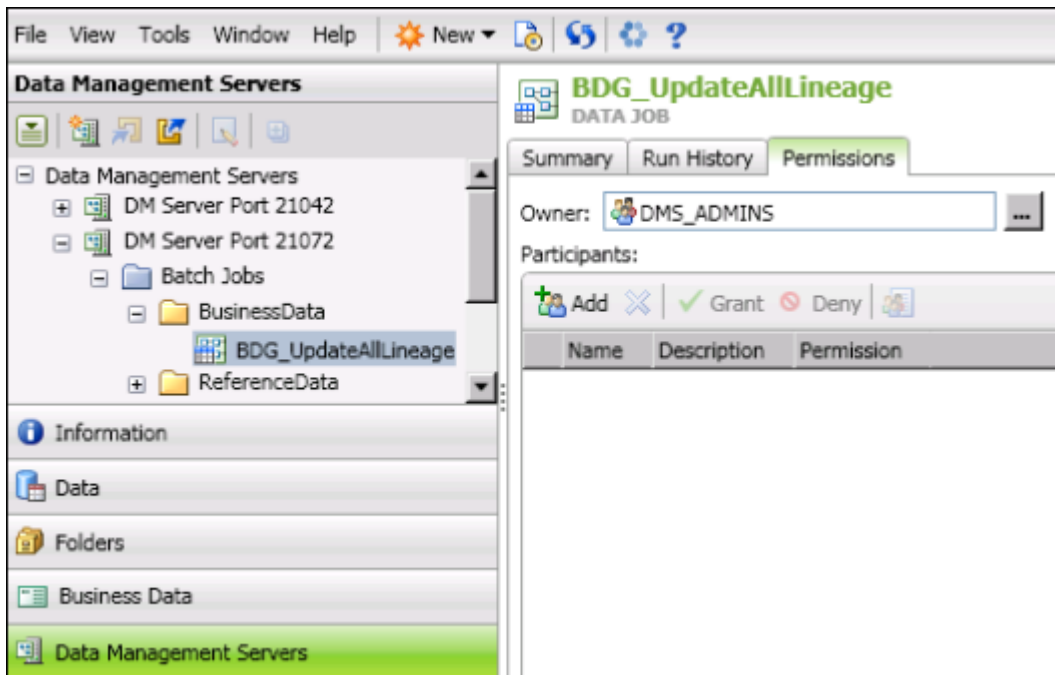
File View Tools Window Help New

Data Management Servers

Data Management Servers
DM Server Port 21042
DM Server Port 21072
Batch Jobs
BusinessData
BDG_UpdateAllLineage
ReferenceData

Information
Data
Folders
Business Data
Data Management Servers

BDG_UpdateAllLineage
DATA JOB

Summary | Run History | Permissions

Owner: DMS_ADMINS ...
Participants:

Add Grant Deny

| Name | Description | Permission |
|---|---|---|